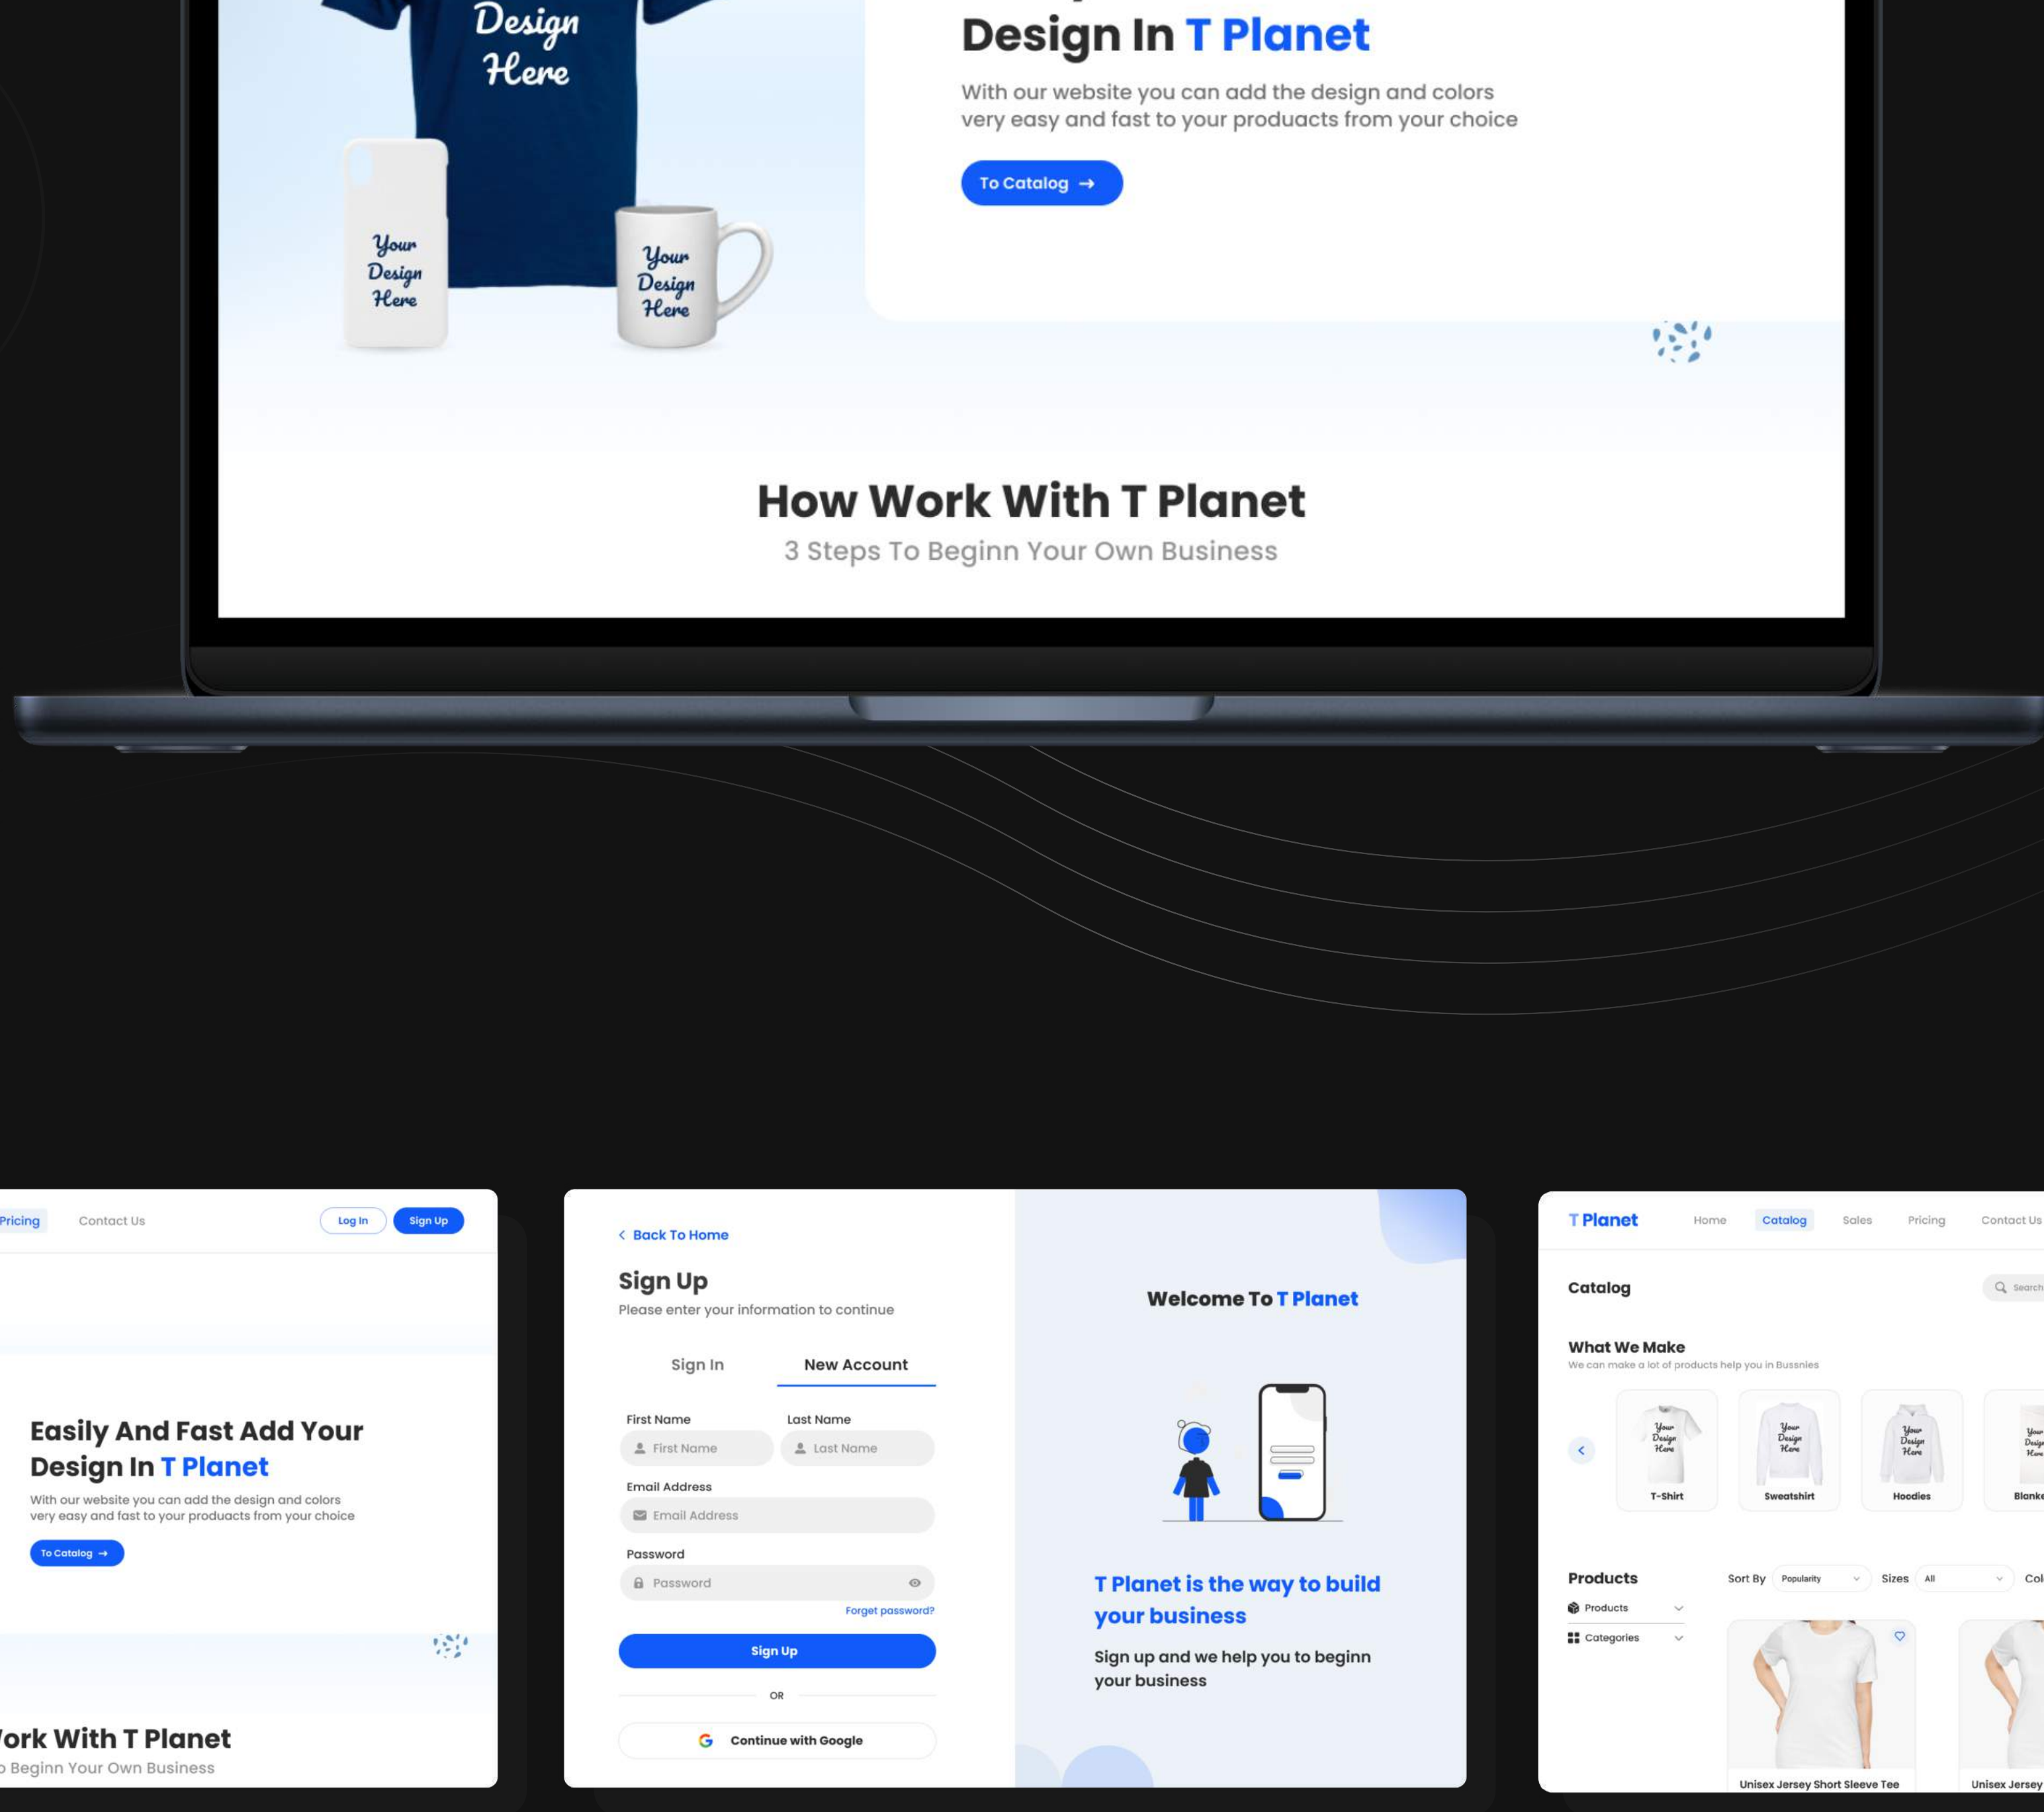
Design Here

Your Design Here

Your Design Here

Design In T Planet

With our website you can add the design and colors very easy and fast to your prouducts from your choice

To Catalog →

How Work With T Planet

3 Steps To Beginn Your Own Business

Pricing Contact Us Log In Sign Up

Easily And Fast Add Your Design In T Planet

With our website you can add the design and colors very easy and fast to your products from your choice

To Catalog →

ork With T Planet

o Beginn Your Own Business

‹ Back To Home

Sign Up

Please enter your information to continue

Sign In New Account

First Name
First Name

Last Name
Last Name

Email Address
Email Address

Password
Password

Forget password?

Sign Up

OR

Continue with Google

Welcome To T Planet

T Planet is the way to build your business

Sign up and we help you to beginn your business

T Planet Home Catalog Sales Pricing Contact Us

Catalog

Search

What We Make

We can make a lot of products help you in Bussnies

Your Design Here

T-Shirt

Your Design Here

Sweatshirt

Your Design Here

Hoodies

Your Design Here

Blanke

Products

Sort By Popularity Sizes All Col

Products

Categories

Unisex Jersey Short Sleeve Tee

Unisex Jersey